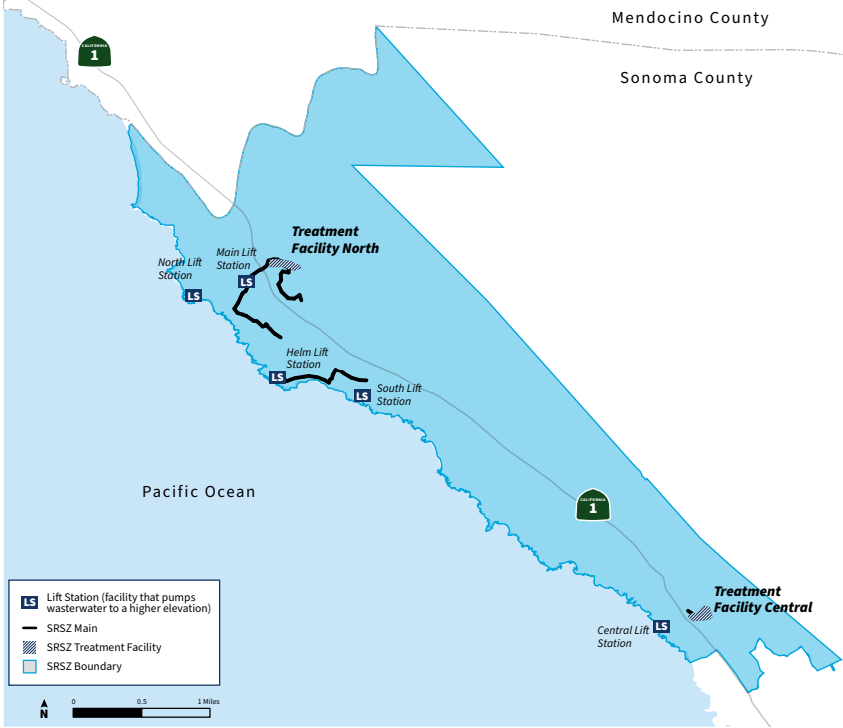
Mendocino County

Sonoma County

CALIFORNIA
1

Treatment Facility North

Main Lift Station

North Lift Station

LS

LS

Helm Lift Station

LS

South Lift Station

LS

Pacific Ocean

CALIFORNIA
1

Treatment Facility Central

Central Lift Station

LS

LS Lift Station (facility that pumps wasterwater to a higher elevation)
SRSZ Main
SRSZ Treatment Facility
SRSZ Boundary

N

0 0.5 1 Miles